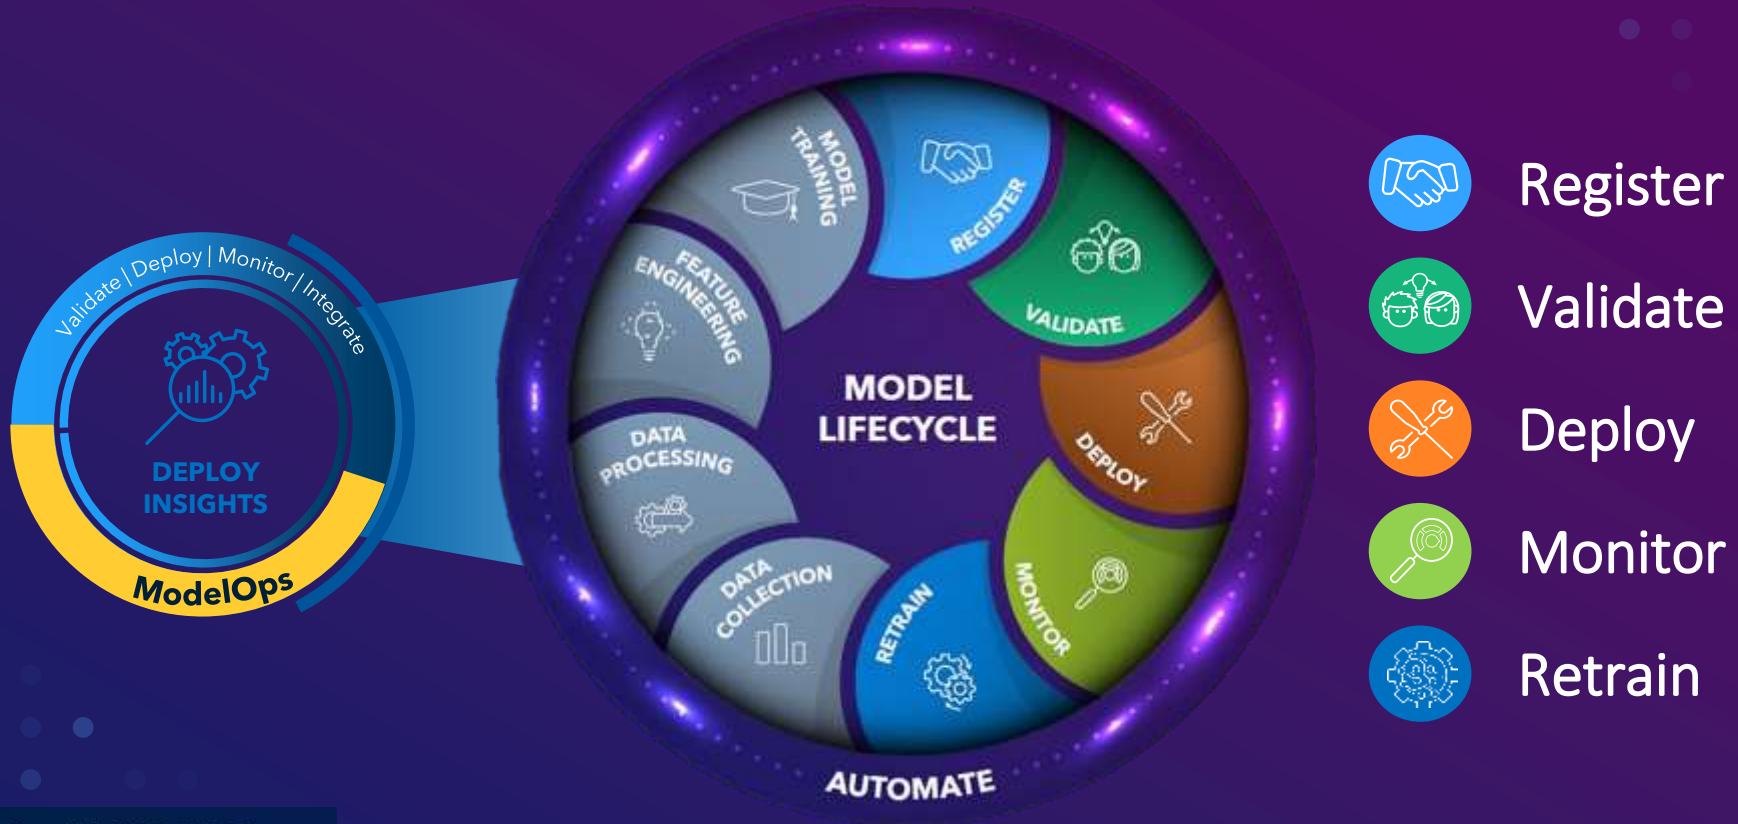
Validate | Deploy | Monitor | Integrate

DEPLOY INSIGHTS

ModelOps

MODEL TRAINING

REGISTER

VALIDATE

DEPLOY

MONITOR

RETRAIN

DATA COLLECTION

DATA PROCESSING

FEATURE ENGINEERING

MODEL LIFECYCLE

AUTOMATE

Register

Validate

Deploy

Monitor

Retrain